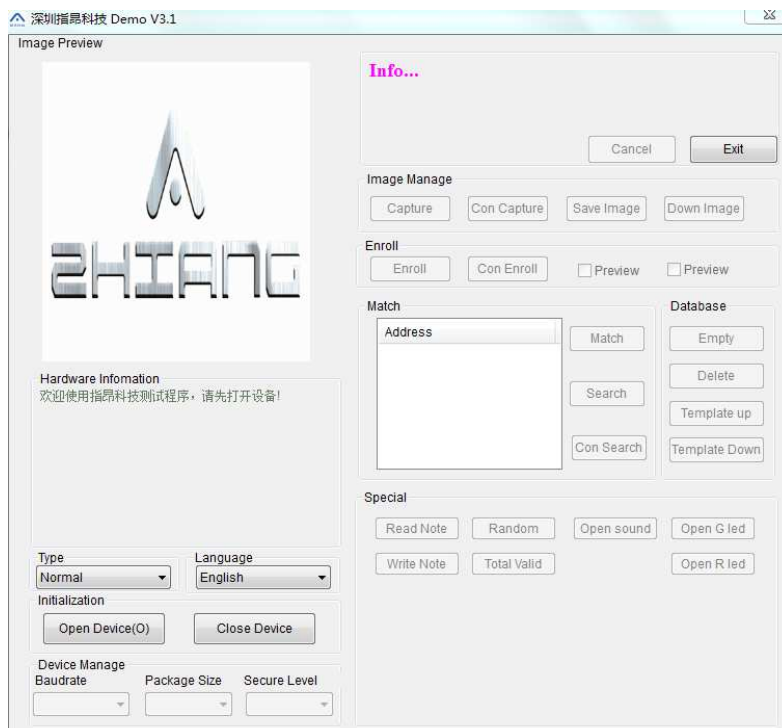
深圳指昂科技 Demo V3.1

Image Preview

ZHIANG

Info...

Cancel
Exit

Image Manage
Capture
Con Capture
Save Image
Down Image

Enroll
Enroll
Con Enroll
Preview
Preview

Match
Address
Match
Search
Con Search

Database
Empty
Delete
Template up
Template Down

Hardware Infomation
欢迎使用指昂科技测试程序，请先打开设备！

Special
Read Note
Random
Open sound
Open G led
Write Note
Total Valid
Open R led

Type
Normal
Language
English

Initialization
Open Device(O)
Close Device

Device Manage
Baudrate
Package Size
Secure Level